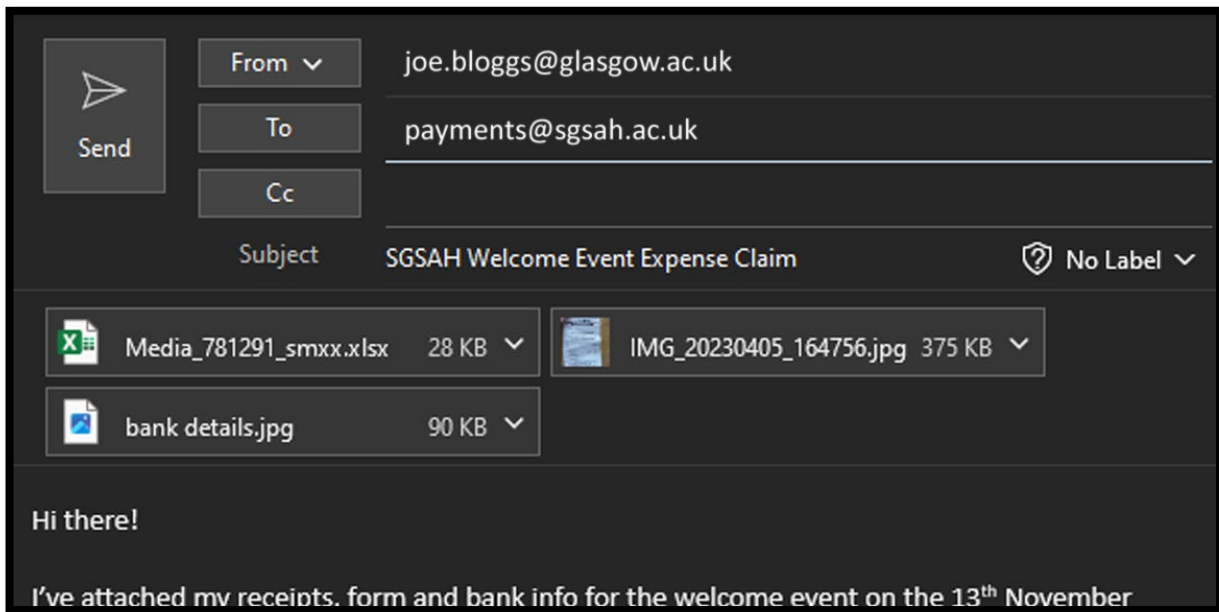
Send

From

To

Cc

joe.bloggs@glasgow.ac.uk

payments@sgsah.ac.uk

Subject

SGSAH Welcome Event Expense Claim

No Label

Media_781291_smxx.xlsx 28 KB

IMG_20230405_164756.jpg 375 KB

bank details.jpg 90 KB

Hi there!

I've attached my receipts, form and bank info for the welcome event on the 13$^{th}$ November